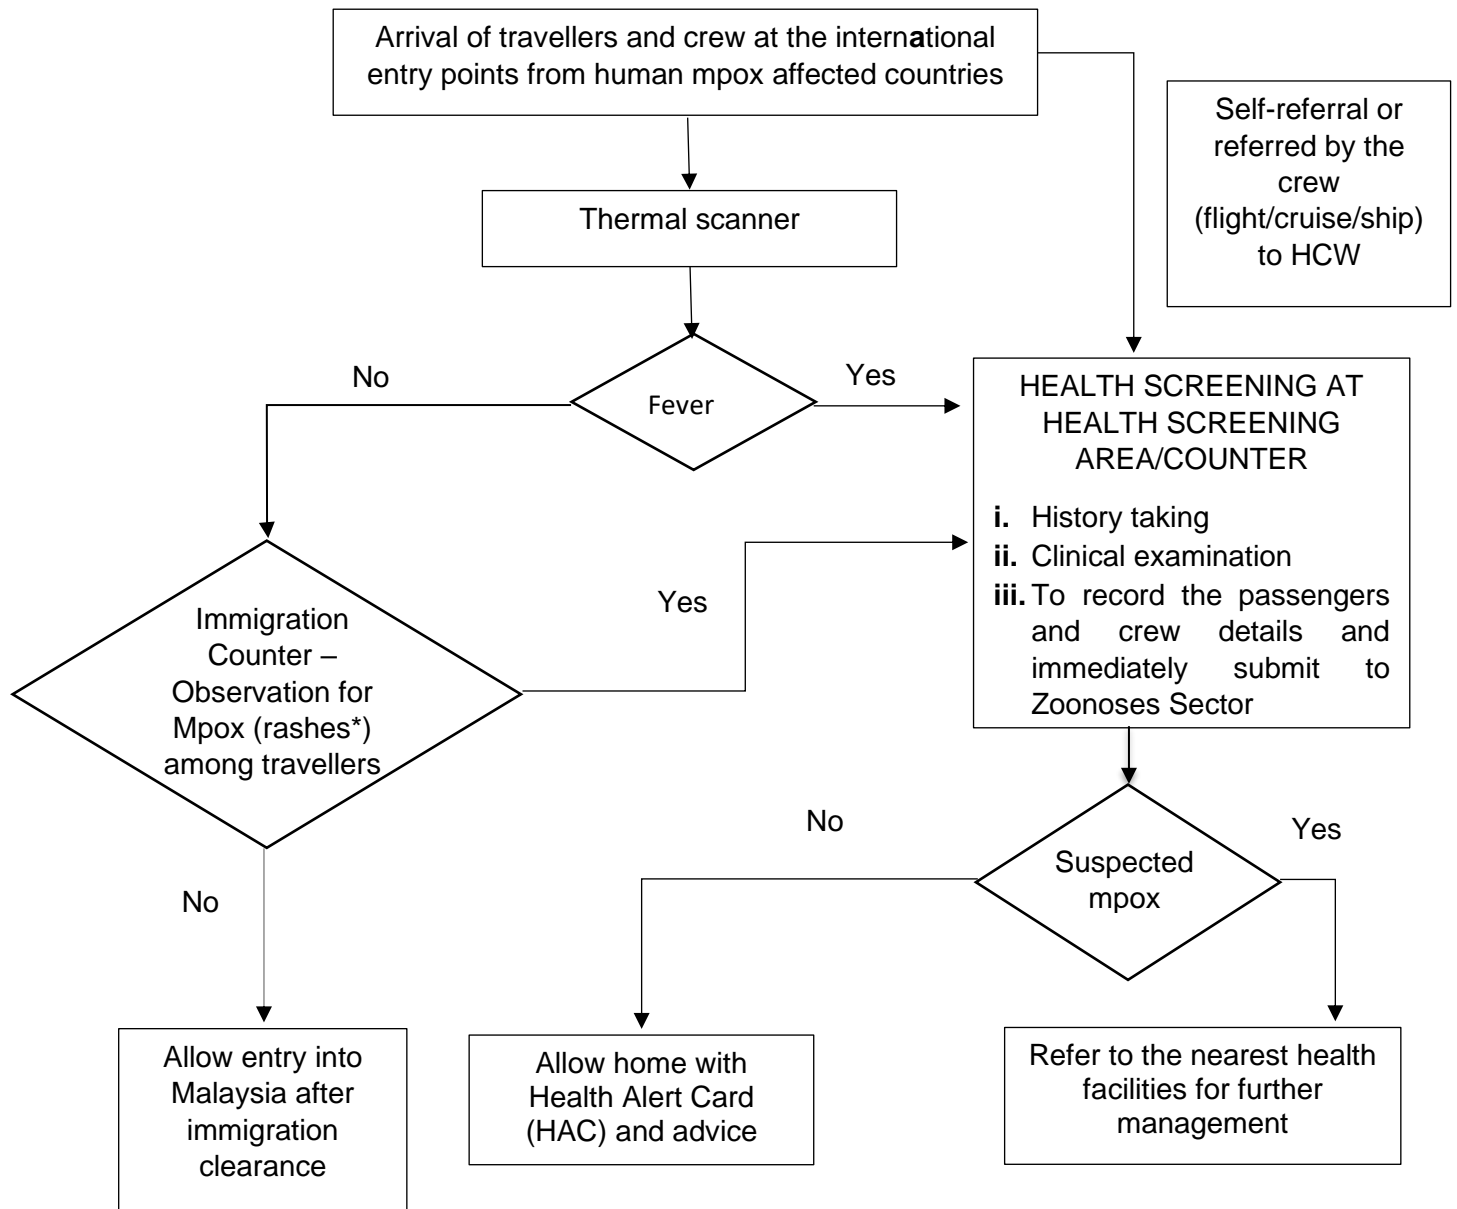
Arrival of travellers and crew at the international entry points from human mpox affected countries

Self-referral or referred by the crew (flight/cruise/ship) to HCW

Thermal scanner

No

Fever

Yes

HEALTH SCREENING AT HEALTH SCREENING AREA/COUNTER

**i.** History taking
**ii.** Clinical examination
**iii.** To record the passengers and crew details and immediately submit to Zoonoses Sector

Yes

Immigration Counter – Observation for Mpox (rashes*) among travellers

No

Suspected mpox

Yes

No

Allow entry into Malaysia after immigration clearance

Allow home with Health Alert Card (HAC) and advice

Refer to the nearest health facilities for further management